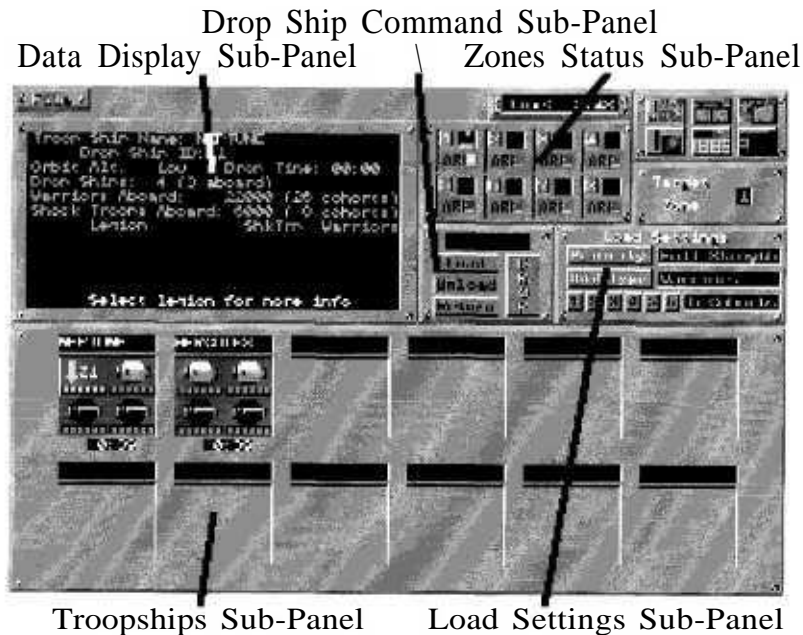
Drop Ship Command Sub-Panel
Data Display Sub-Panel
Zones Status Sub-Panel

Troop Ship Name: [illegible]TUNE
Drop Ship ID: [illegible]
Orbit Alt. Low Drop Time: 00:00
Drop Ships: 4 (3 aboard)
Warriors Aboard: 22000 (20 cohorts)
Shock Troops Aboard: 6000 ( 6 cohorts)
Legion ShkTr Warriors

Select legion for more info

ARP ARP ARP ARP
ARP ARP ARP ARP

Target Zone

Load Settings
Load
Unload
Return

Troopships Sub-Panel
Load Settings Sub-Panel